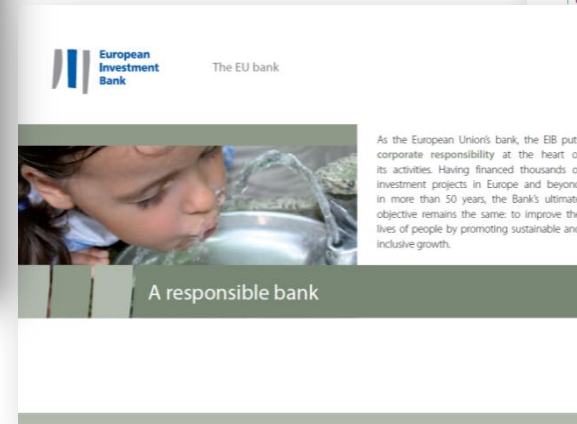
European Investment Bank

The EU bank

As the European Union's bank, the EIB put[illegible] corporate responsibility at the heart o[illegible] its activities. Having financed thousands o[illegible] investment projects in Europe and beyon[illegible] in more than 50 years, the Bank's ultimat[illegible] objective remains the same: to improve th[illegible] lives of people by promoting sustainable an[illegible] inclusive growth.

A responsible bank